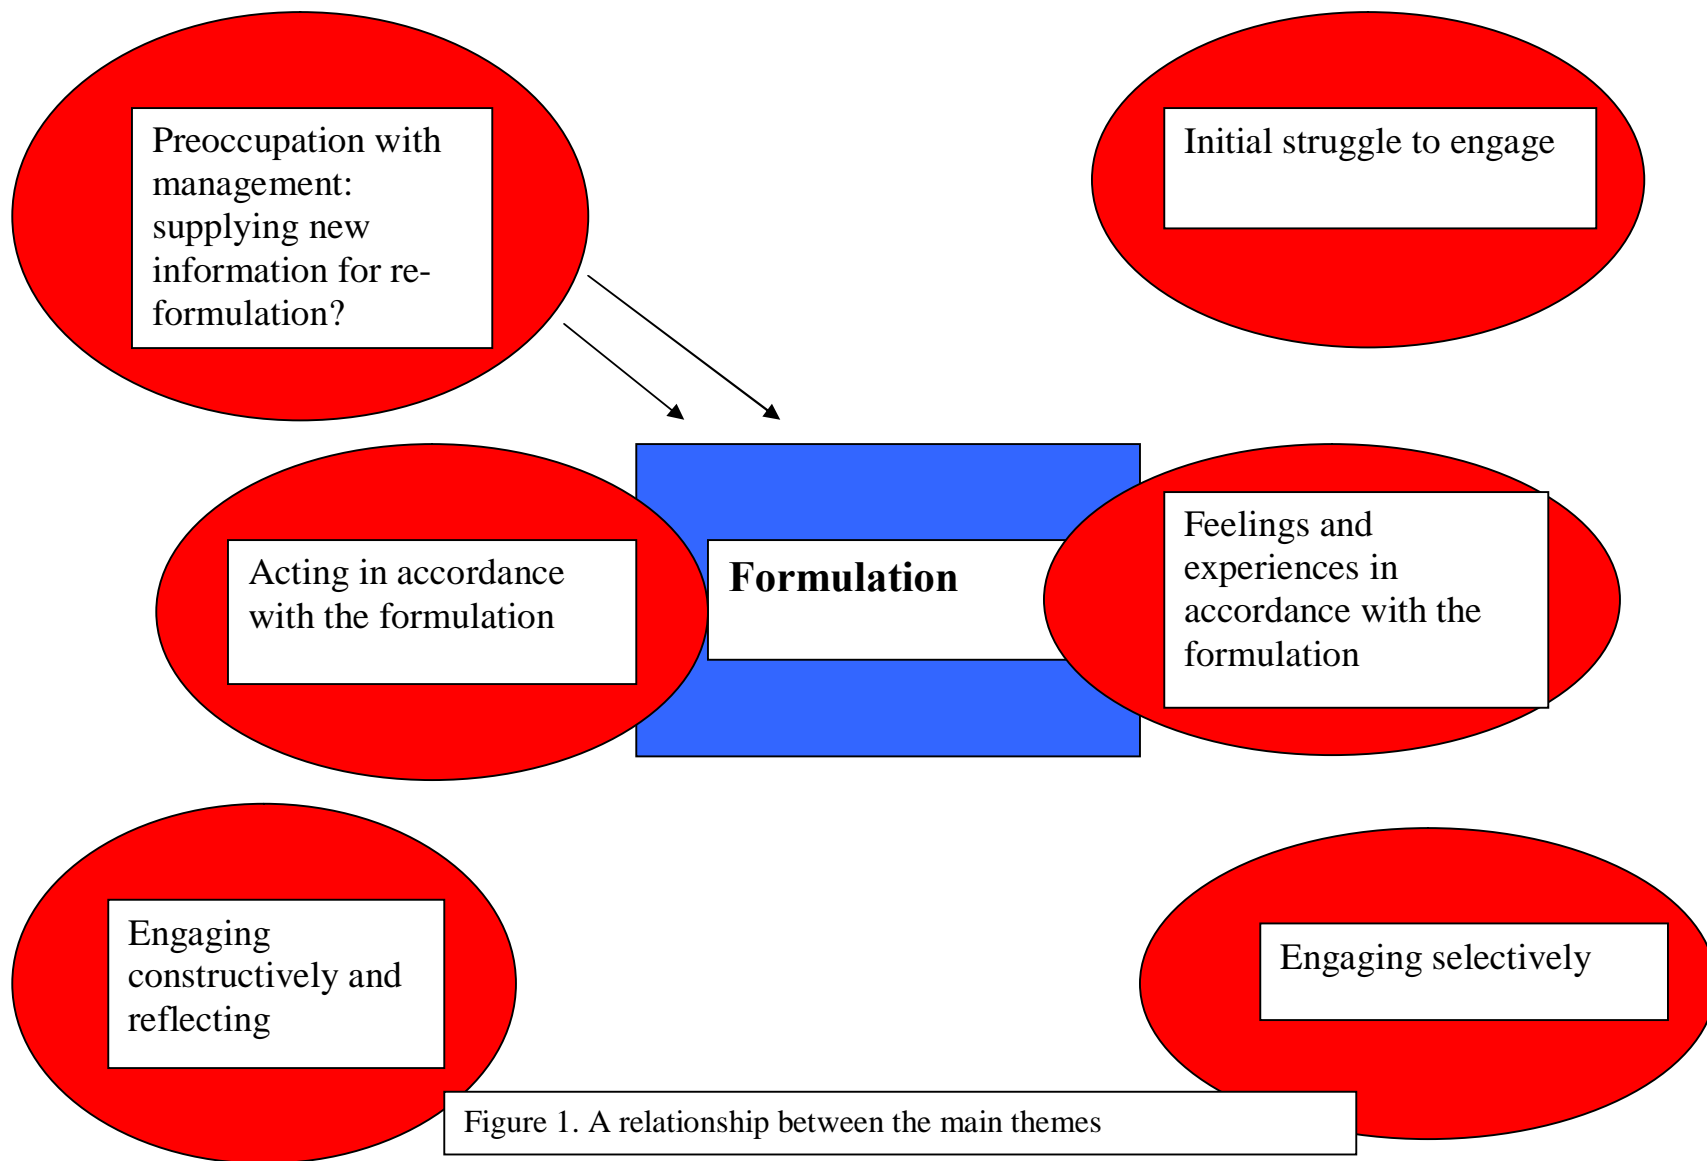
Preoccupation with management: supplying new information for re-formulation?

Initial struggle to engage

Acting in accordance with the formulation

Formulation

Feelings and experiences in accordance with the formulation

Engaging constructively and reflecting

Engaging selectively

Figure 1. A relationship between the main themes